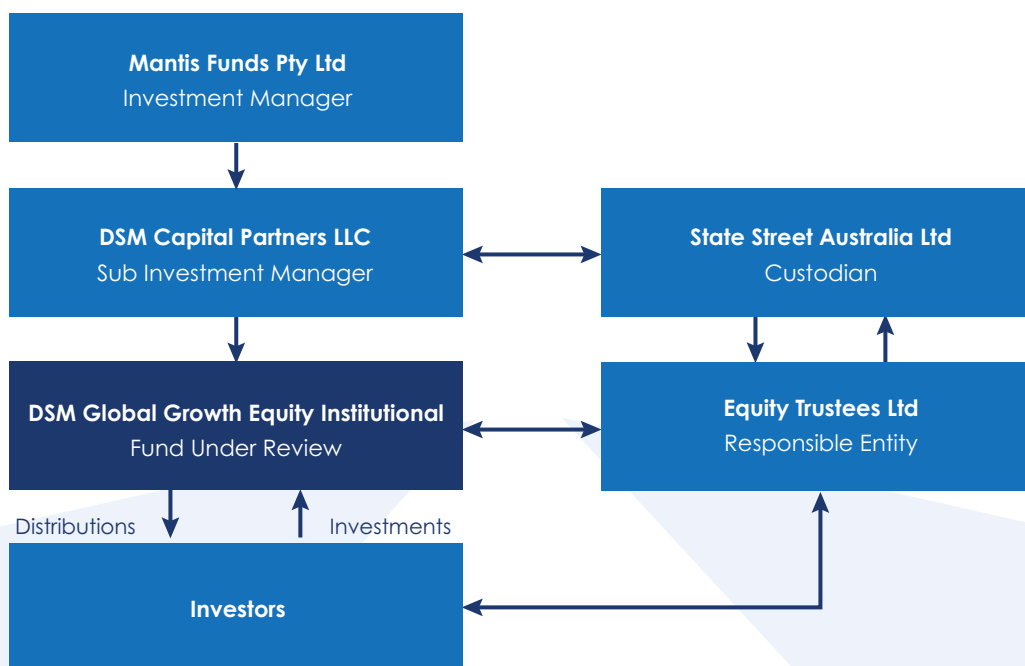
Mantis Funds Pty Ltd
Investment Manager

DSM Capital Partners LLC
Sub Investment Manager

State Street Australia Ltd
Custodian

DSM Global Growth Equity Institutional
Fund Under Review

Equity Trustees Ltd
Responsible Entity

Distributions

Investments

Investors